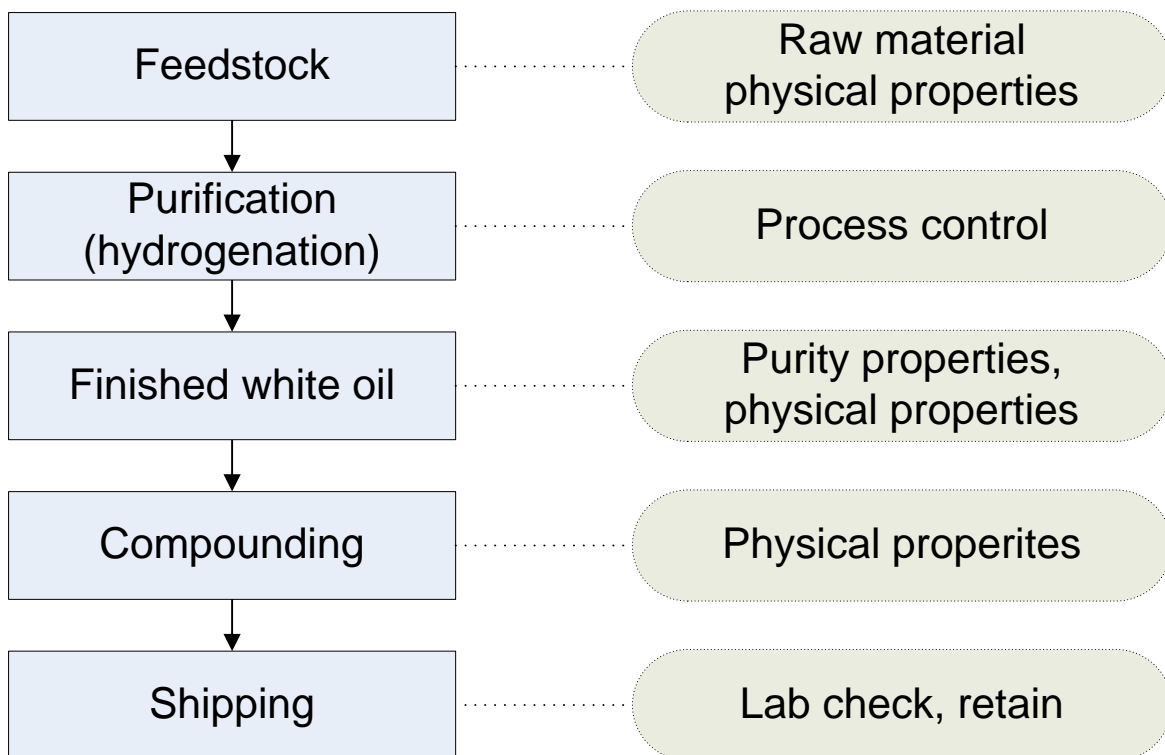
Feedstock

Raw material physical properties

Purification (hydrogenation)

Process control

Finished white oil

Purity properties, physical properties

Compounding

Physical properites

Shipping

Lab check, retain